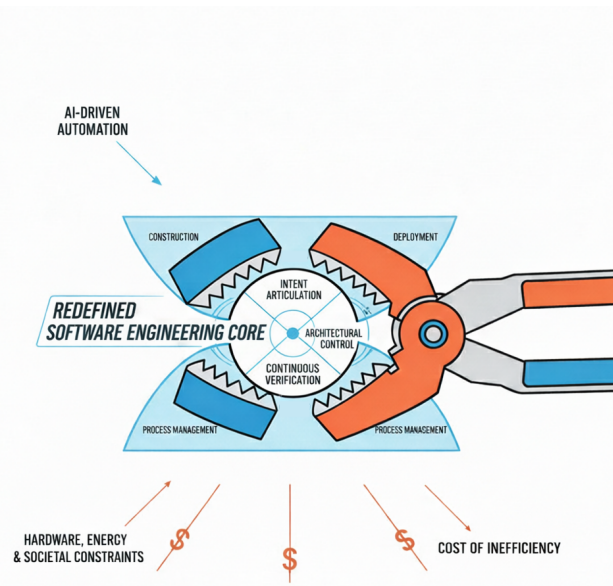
AI-DRIVEN AUTOMATION

CONSTRUCTION

DEPLOYMENT

REDEFINED SOFTWARE ENGINEERING CORE

INTENT ARTICULATION

ARCHITECTURAL CONTROL

CONTINUOUS VERIFICATION

PROCESS MANAGEMENT

PROCESS MANASEMENT

HARDWARE, ENERGY & SOCIETAL CONSTRAINTS

$

$

$

COST OF INEFFICIENCY